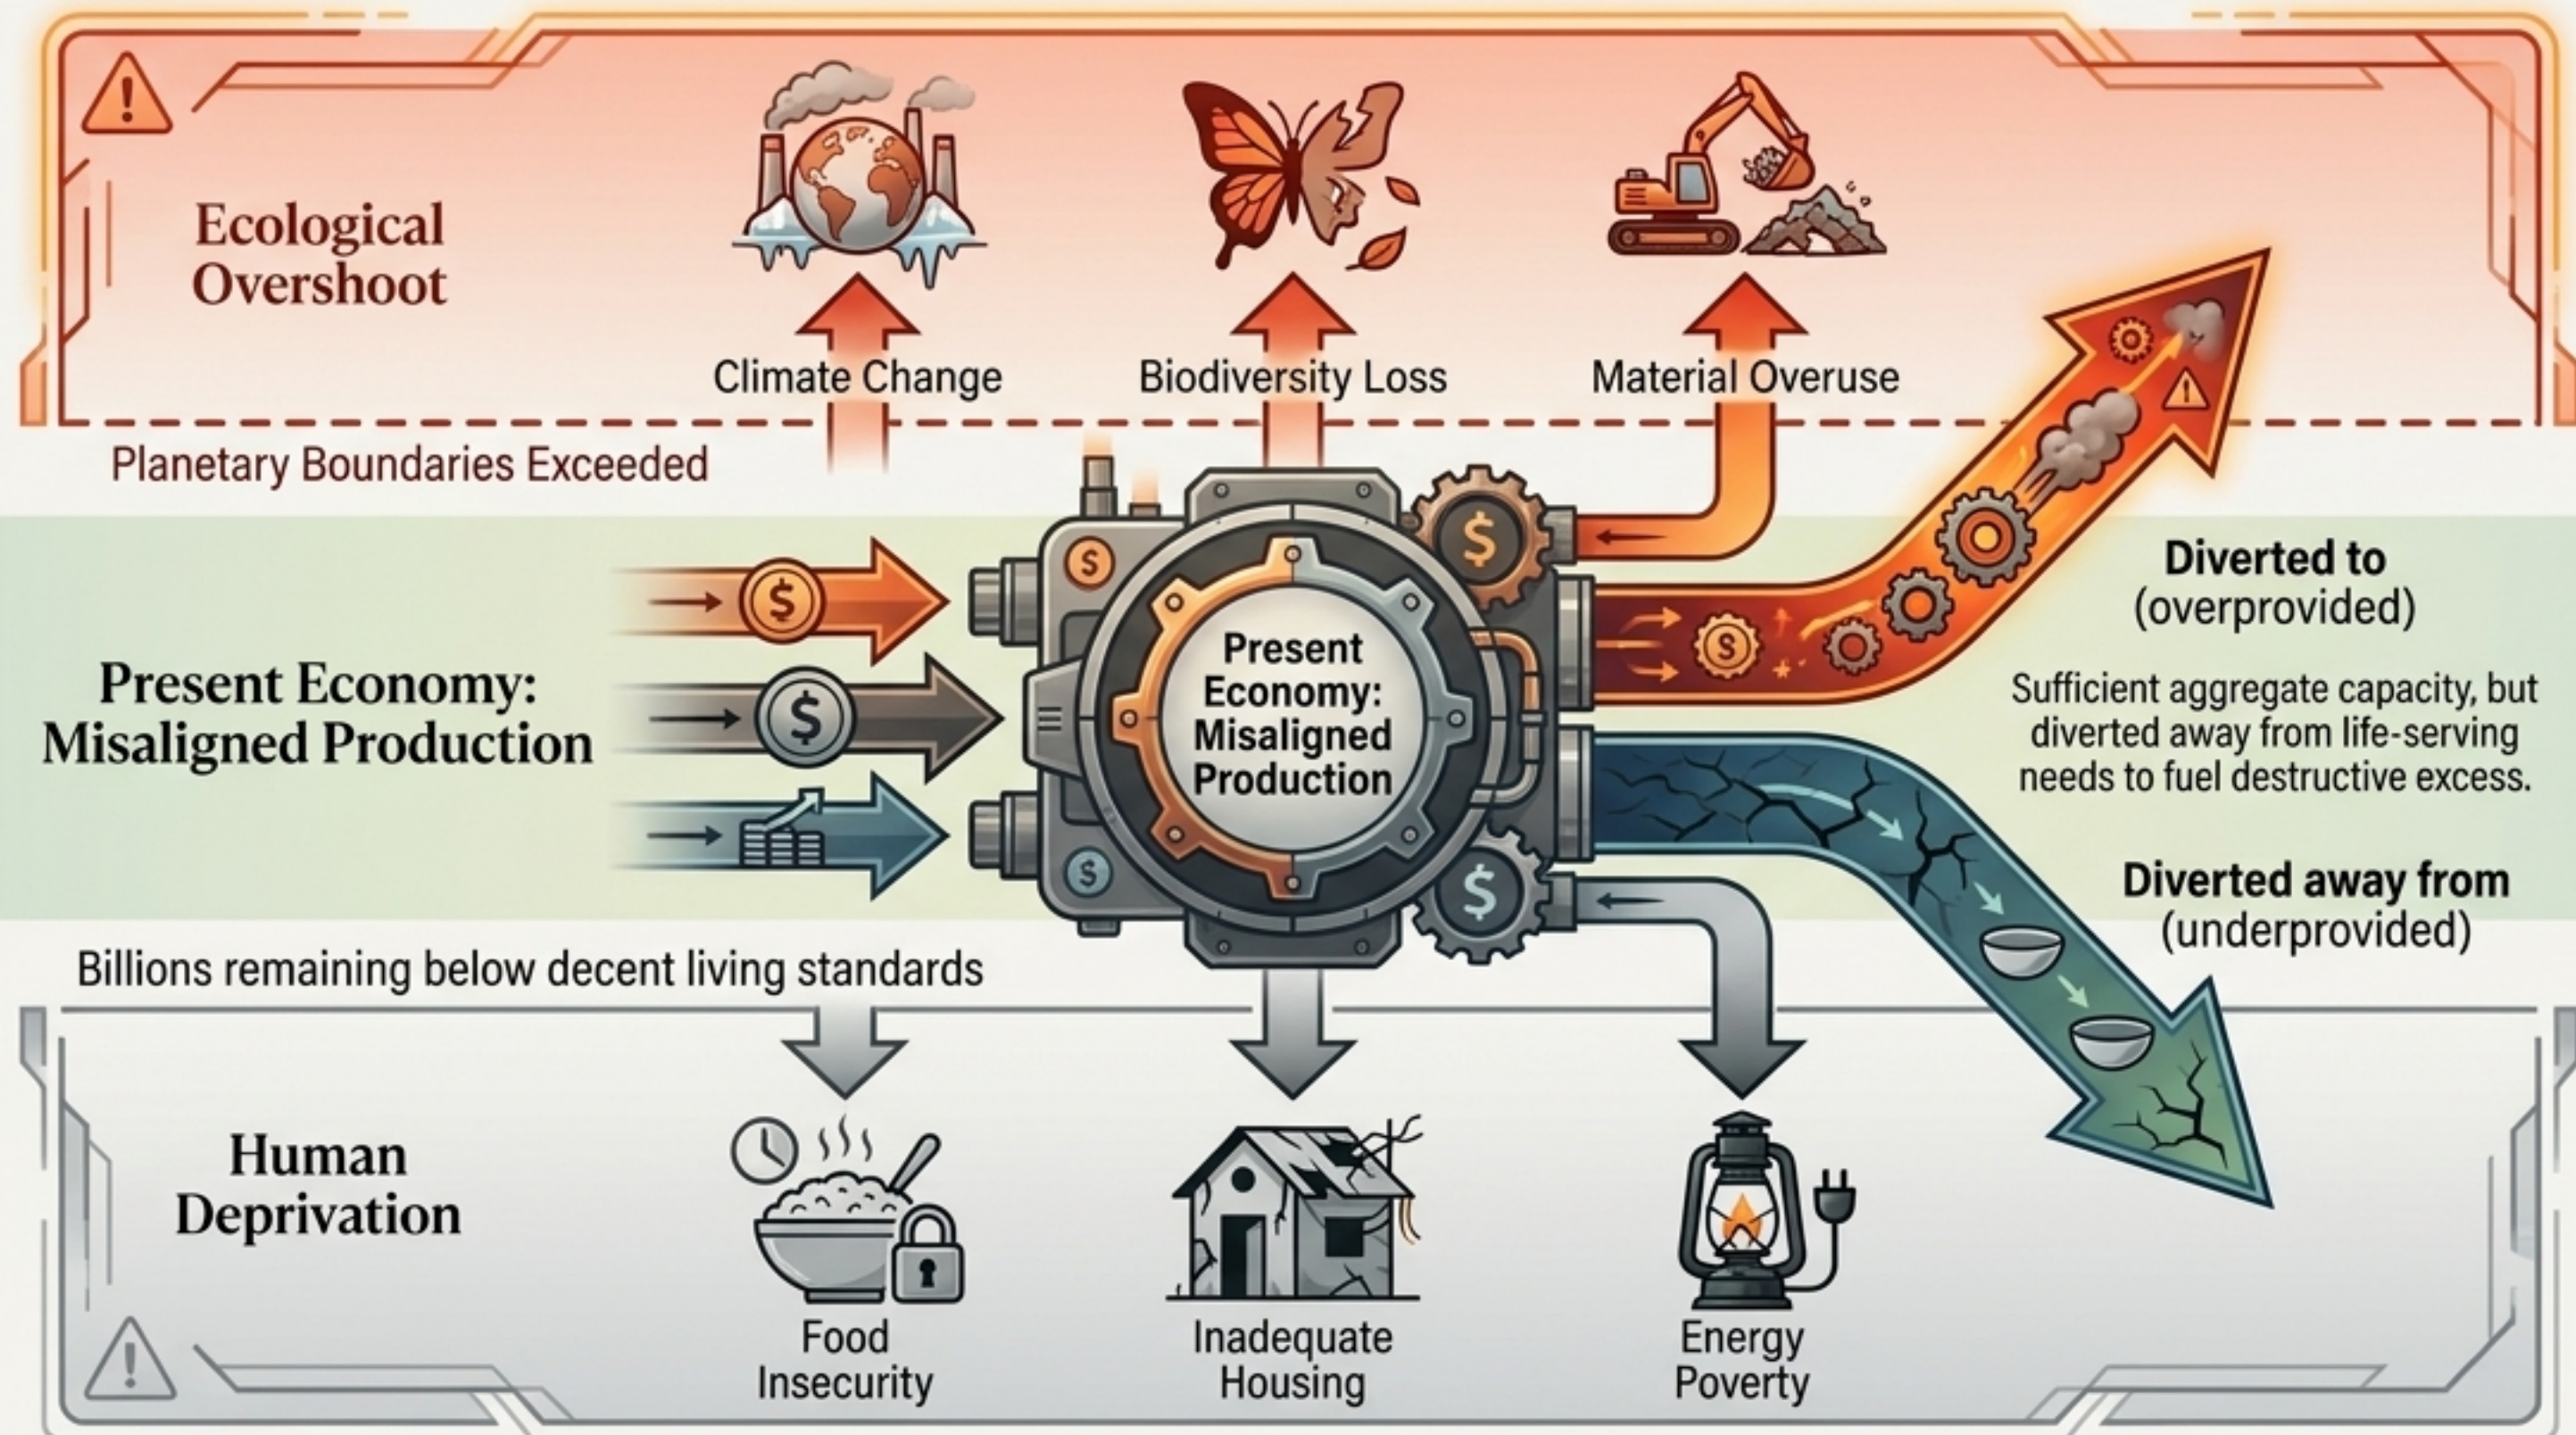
Ecological Overshoot

Climate Change

Biodiversity Loss

Material Overuse

Planetary Boundaries Exceeded

Present Economy: Misaligned Production

Present Economy: Misaligned Production

Diverted to (overprovided)

Sufficient aggregate capacity, but diverted away from life-serving needs to fuel destructive excess.

Diverted away from (underprovided)

Billions remaining below decent living standards

Human Deprivation

Food Insecurity

Inadequate Housing

Energy Poverty